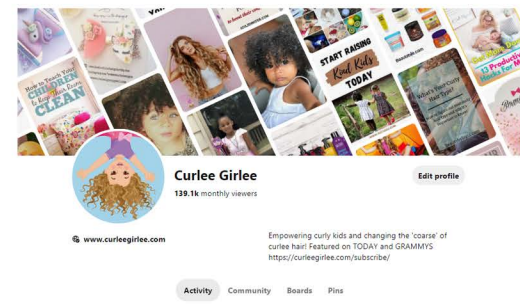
How to Teach Your CHILDREN to Keep Their Room CLEAN

START RAISING Kind Kids TODAY

What's Your Curly Hair Type?

Curlee Girlee

139.1k monthly viewers

Edit profile

www.curleegirlee.com

Empowering curly kids and changing the 'coarse' of curlee hair! Featured on TODAY and GRAMMYS https://curleegirlee.com/subscribe/

Activity Community Boards Pins